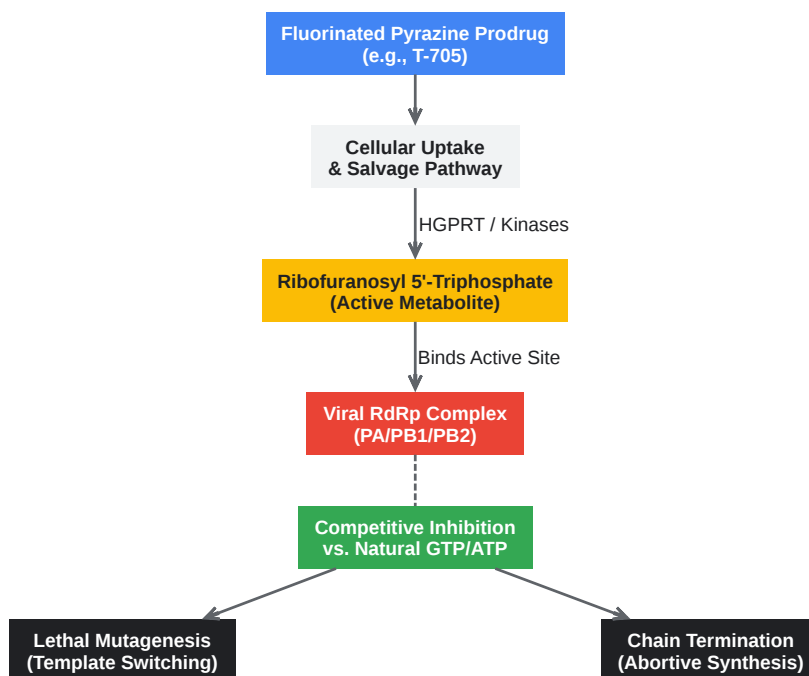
Fluorinated Pyrazine Prodrug
(e.g., T-705)

Cellular Uptake
& Salvage Pathway

HGPRT / Kinases

Ribofuranosyl 5'-Triphosphate
(Active Metabolite)

Binds Active Site

Viral RdRp Complex
(PA/PB1/PB2)

Competitive Inhibition
vs. Natural GTP/ATP

Lethal Mutagenesis
(Template Switching)

Chain Termination
(Abortive Synthesis)